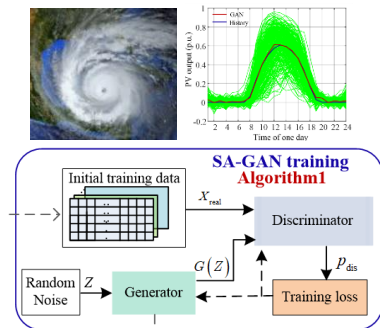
GAN
History

PV output (p.u.)

1
0.8
0.6
0.4
0.2
0
-0.2

2 4 6 8 10 12 14 16 18 20 22 24
Time of one day

SA-GAN training
Algorithm1

Initial training data

$X_{\text{real}}$

Discriminator

$G(Z)$

$p_{\text{dis}}$

Random Noise

$Z$

Generator

Training loss